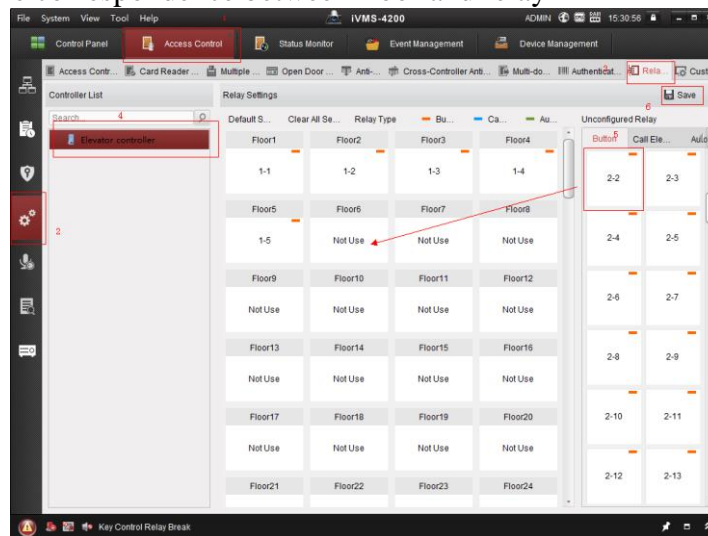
File System View Tool Help iVMS-4200 ADMIN 15:30:56

Control Panel Access Control 1 Status Monitor Event Management Device Management

Access Contr... Card Reader ... Multiple ... Open Door ... Anti-... Cross-Controller Anti... Multi-do... Authenticat... 3 Rela... Cust

Controller List

Search... 4

Elevator controller

2

Relay Settings

Save 6

Default S... Clear All Se... Relay Type Bu... Ca... Au...

| Floor1 | Floor2 | Floor3 | Floor4 |
|---|---|---|---|
| 1-1 | 1-2 | 1-3 | 1-4 |
| Floor5 | Floor6 | Floor7 | Floor8 |
| 1-5 | Not Use | Not Use | Not Use |
| Floor9 | Floor10 | Floor11 | Floor12 |
| Not Use | Not Use | Not Use | Not Use |
| Floor13 | Floor14 | Floor15 | Floor16 |
| Not Use | Not Use | Not Use | Not Use |
| Floor17 | Floor18 | Floor19 | Floor20 |
| Not Use | Not Use | Not Use | Not Use |
| Floor21 | Floor22 | Floor23 | Floor24 |

Unconfigured Relay

Button 5 Call Ele... Auto

| 2-2 | 2-3 |
|---|---|
| 2-4 | 2-5 |
| 2-6 | 2-7 |
| 2-8 | 2-9 |
| 2-10 | 2-11 |
| 2-12 | 2-13 |

Key Control Relay Break